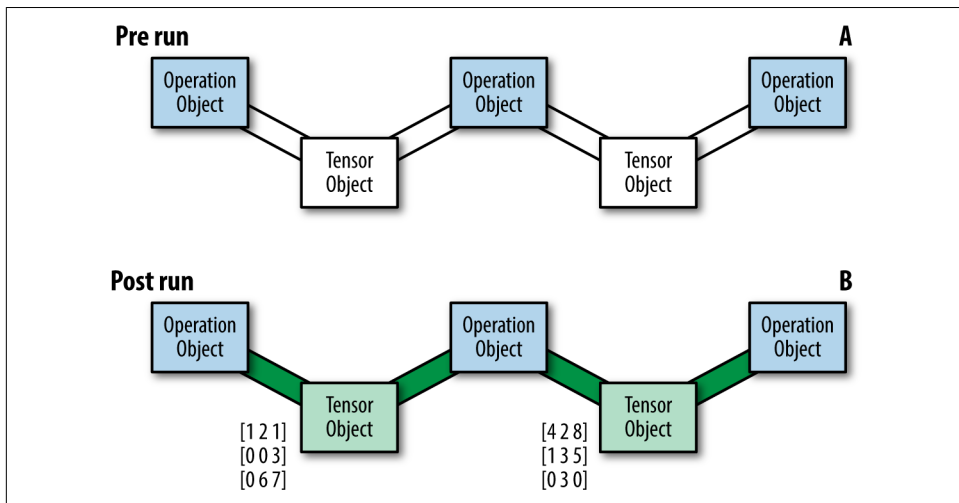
Pre run

A

Operation Object

Tensor Object

Operation Object

Tensor Object

Operation Object

Post run

B

Operation Object

Tensor Object

Operation Object

Tensor Object

Operation Object

[1 2 1]
[0 0 3]
[0 6 7]

[4 2 8]
[1 3 5]
[0 3 0]